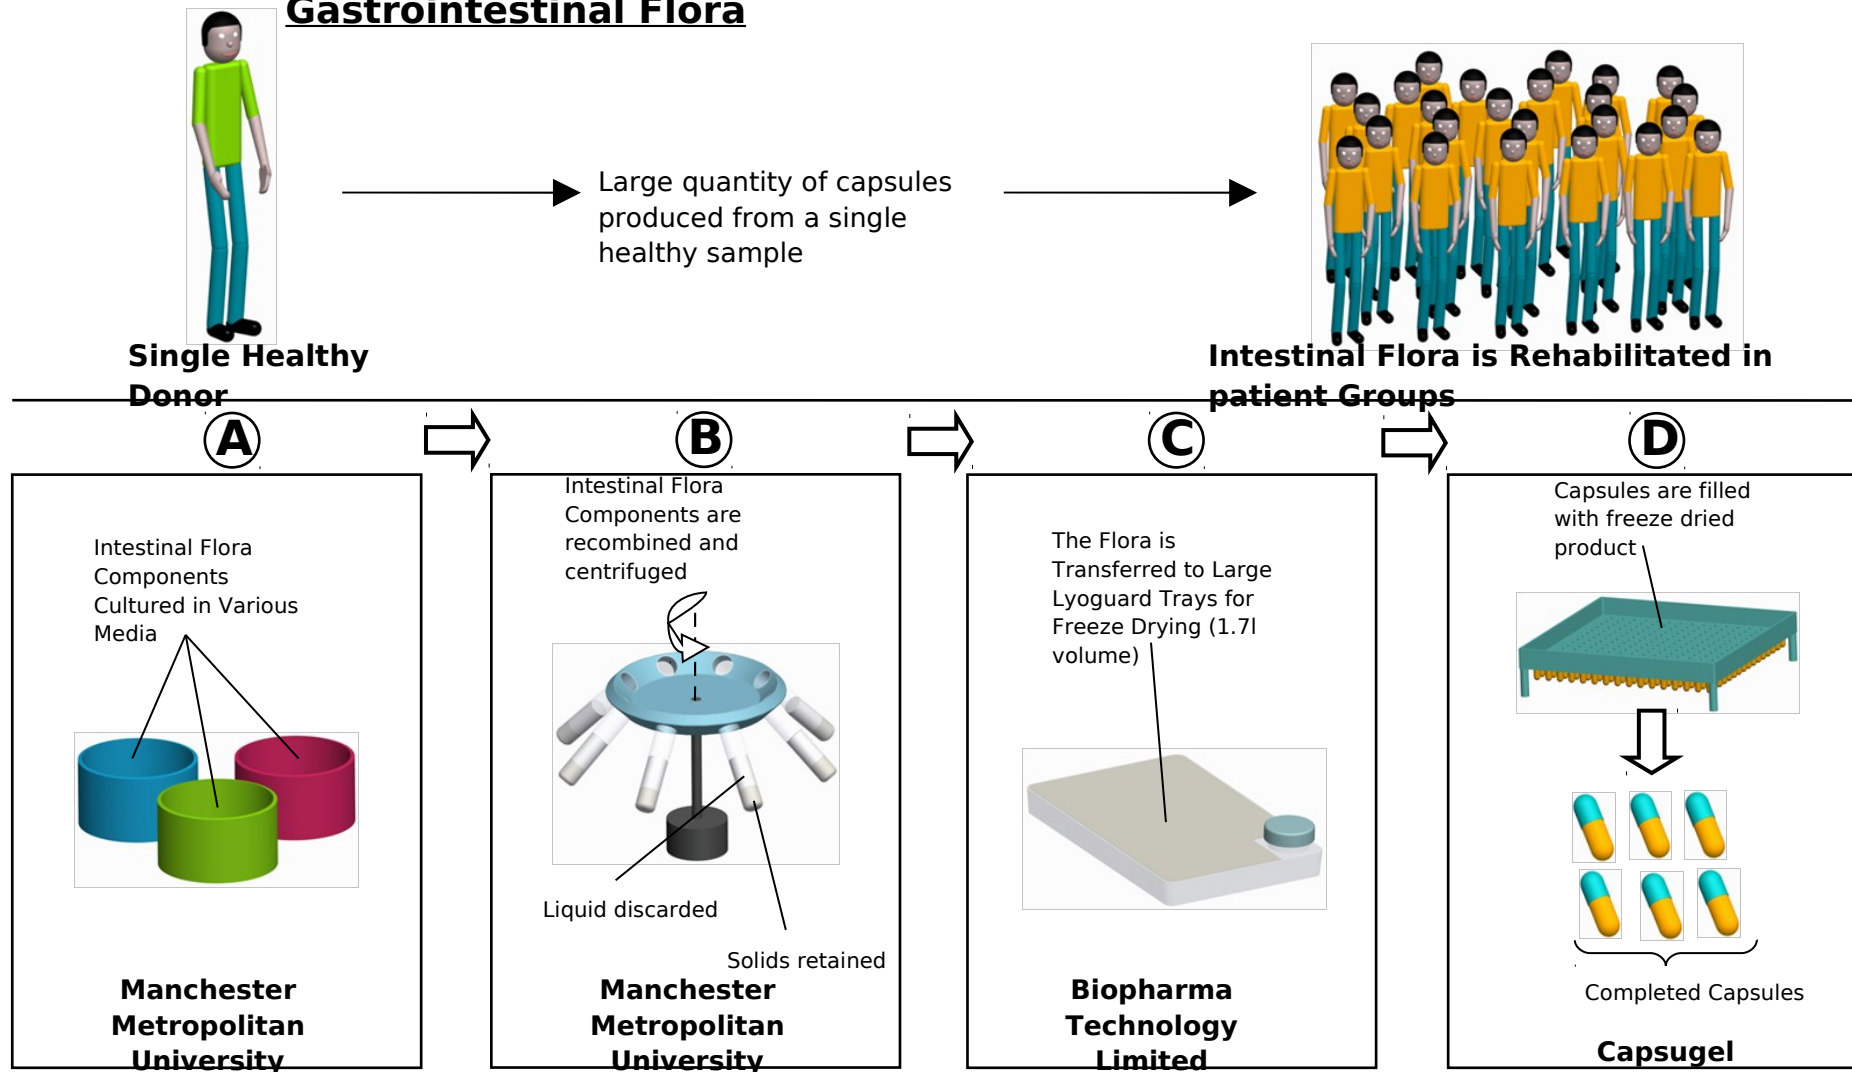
Gastrointestinal Flora

Large quantity of capsules produced from a single healthy sample

Single Healthy Donor

Intestinal Flora is Rehabilitated in patient Groups

A

Intestinal Flora Components Cultured in Various Media

Manchester Metropolitan University

B

Intestinal Flora Components are recombined and centrifuged

Liquid discarded

Solids retained

Manchester Metropolitan University

C

The Flora is Transferred to Large Lyoguard Trays for Freeze Drying (1.7l volume)

Biopharma Technology Limited

D

Capsules are filled with freeze dried product

Completed Capsules

Capsugel